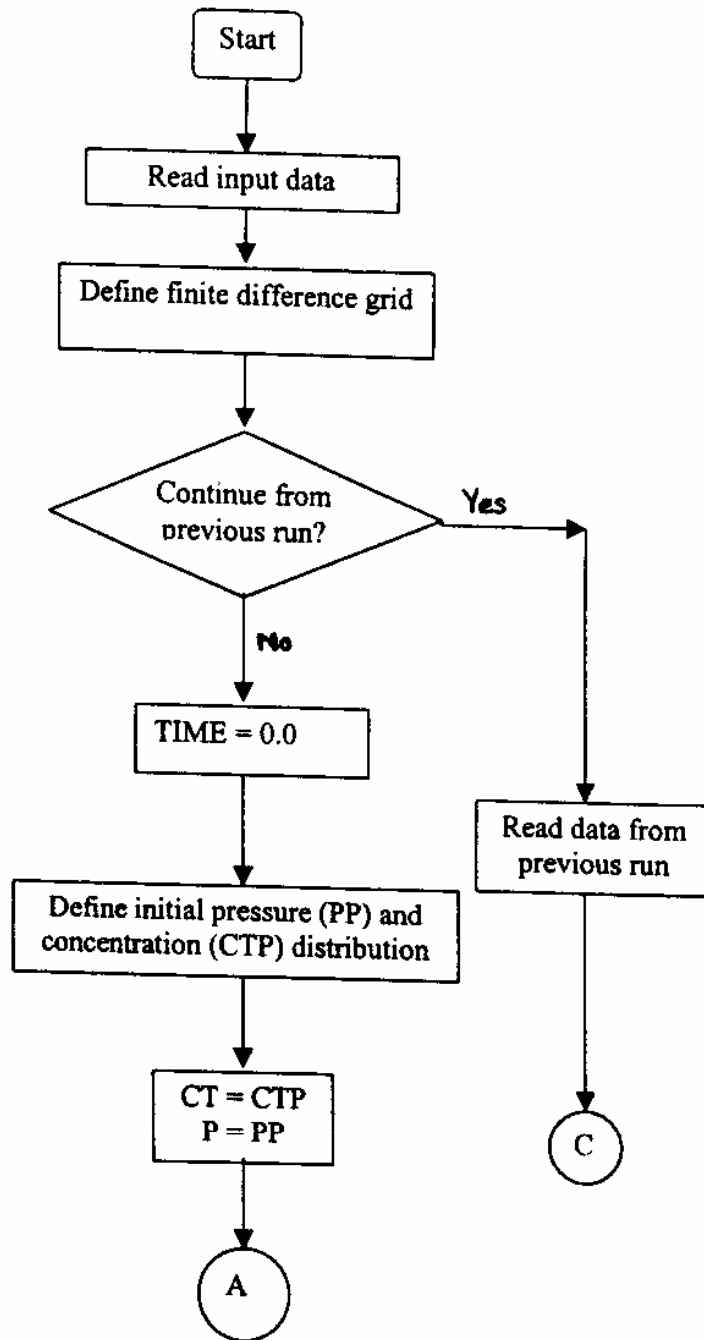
Start

Read input data

Define finite difference grid

Continue from previous run?

Yes

No

TIME = 0.0

Read data from previous run

Define initial pressure (PP) and concentration (CTP) distribution

CT = CTP
P = PP

C

A